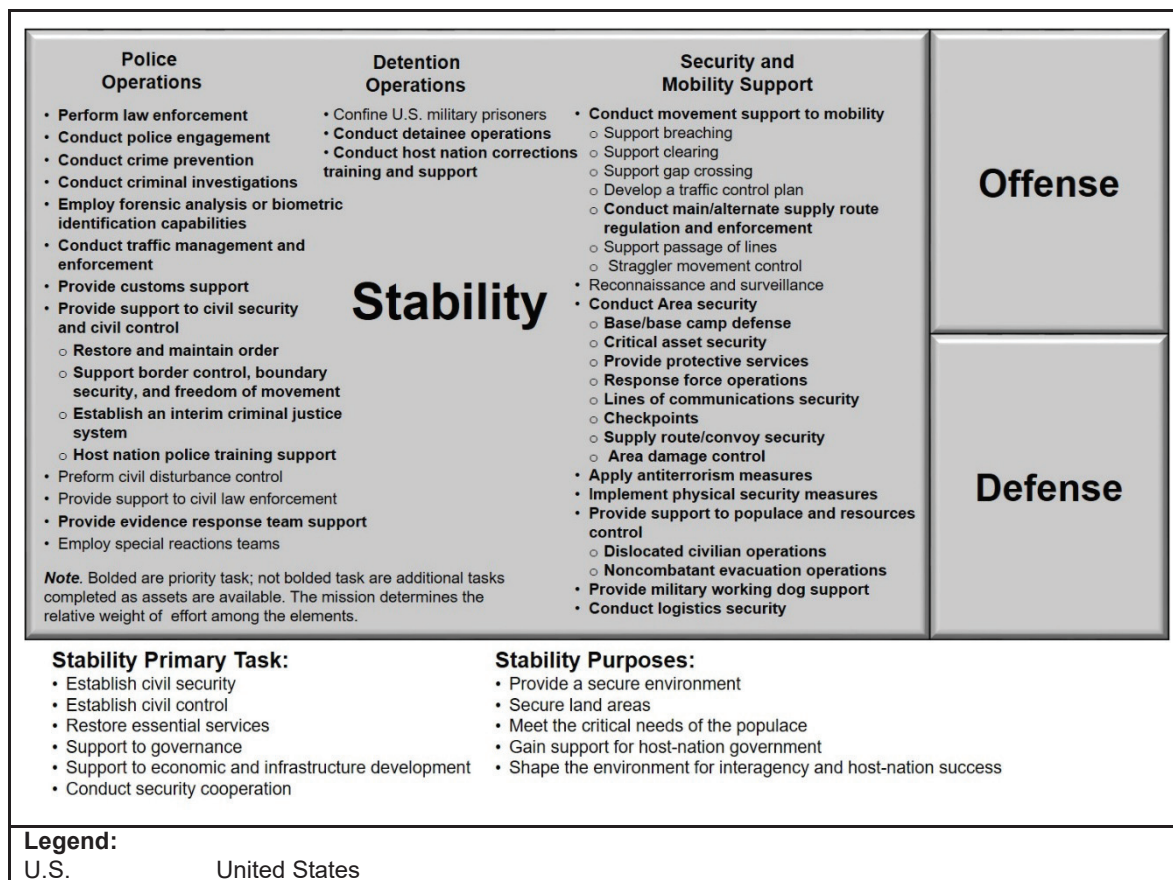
Police Operations

• Perform law enforcement
• Conduct police engagement
• Conduct crime prevention
• Conduct criminal investigations
• Employ forensic analysis or biometric identification capabilities
• Conduct traffic management and enforcement
• Provide customs support
• Provide support to civil security and civil control
○ Restore and maintain order
○ Support border control, boundary security, and freedom of movement
○ Establish an interim criminal justice system
○ Host nation police training support
• Preform civil disturbance control
• Provide support to civil law enforcement
• Provide evidence response team support
• Employ special reactions teams

Detention Operations

• Confine U.S. military prisoners
• Conduct detainee operations
• Conduct host nation corrections training and support

Stability

Security and Mobility Support

• Conduct movement support to mobility
○ Support breaching
○ Support clearing
○ Support gap crossing
○ Develop a traffic control plan
○ Conduct main/alternate supply route regulation and enforcement
○ Support passage of lines
○ Straggler movement control
• Reconnaissance and surveillance
• Conduct Area security
○ Base/base camp defense
○ Critical asset security
○ Provide protective services
○ Response force operations
○ Lines of communications security
○ Checkpoints
○ Supply route/convoy security
○ Area damage control
• Apply antiterrorism measures
• Implement physical security measures
• Provide support to populace and resources control
○ Dislocated civilian operations
○ Noncombatant evacuation operations
• Provide military working dog support
• Conduct logistics security

Note. Bolded are priority task; not bolded task are additional tasks completed as assets are available. The mission determines the relative weight of effort among the elements.

Offense

Defense

Stability Primary Task:
• Establish civil security
• Establish civil control
• Restore essential services
• Support to governance
• Support to economic and infrastructure development
• Conduct security cooperation

Stability Purposes:
• Provide a secure environment
• Secure land areas
• Meet the critical needs of the populace
• Gain support for host-nation government
• Shape the environment for interagency and host-nation success

Legend:
U.S. United States